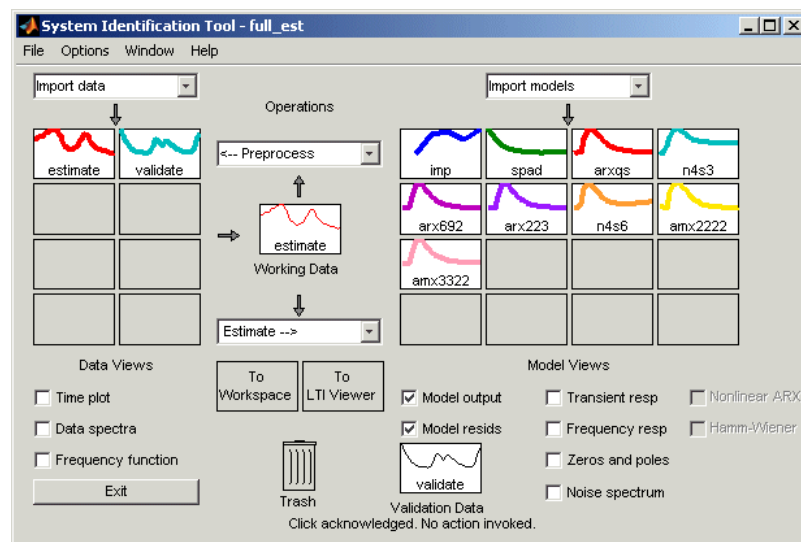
System Identification Tool - full_est

File Options Window Help

Import data

Operations

Import models

estimate validate

<-- Preprocess

imp spad arxqs n4s3

arx692 arx223 n4s6 amx2222

estimate

Working Data

amx3322

Estimate -->

Data Views

Model Views

To Workspace

To LTI Viewer

Time plot

Data spectra

Frequency function

Exit

Model output

Model resids

Transient resp

Frequency resp

Zeros and poles

Noise spectrum

Nonlinear ARX

Hamm-Wiener

Trash

validate

Validation Data

Click acknowledged. No action invoked.